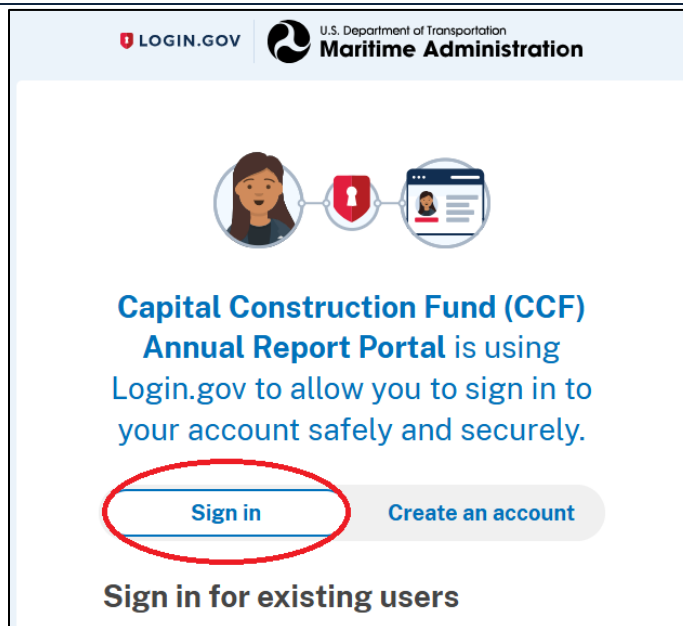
LOGIN.GOV

U.S. Department of Transportation
Maritime Administration

Capital Construction Fund (CCF) Annual Report Portal is using Login.gov to allow you to sign in to your account safely and securely.

Sign in

Create an account

Sign in for existing users